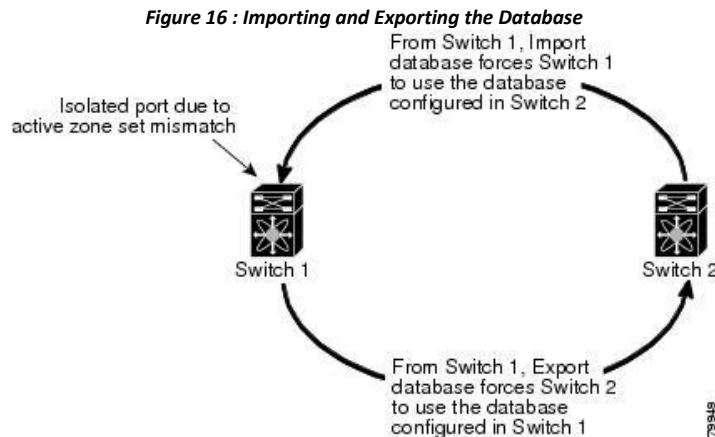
*Figure 16 : Importing and Exporting the Database*

From Switch 1, Import database forces Switch 1 to use the database configured in Switch 2

Isolated port due to active zone set mismatch

Switch 1

Switch 2

From Switch 1, Export database forces Switch 2 to use the database configured in Switch 1

79949